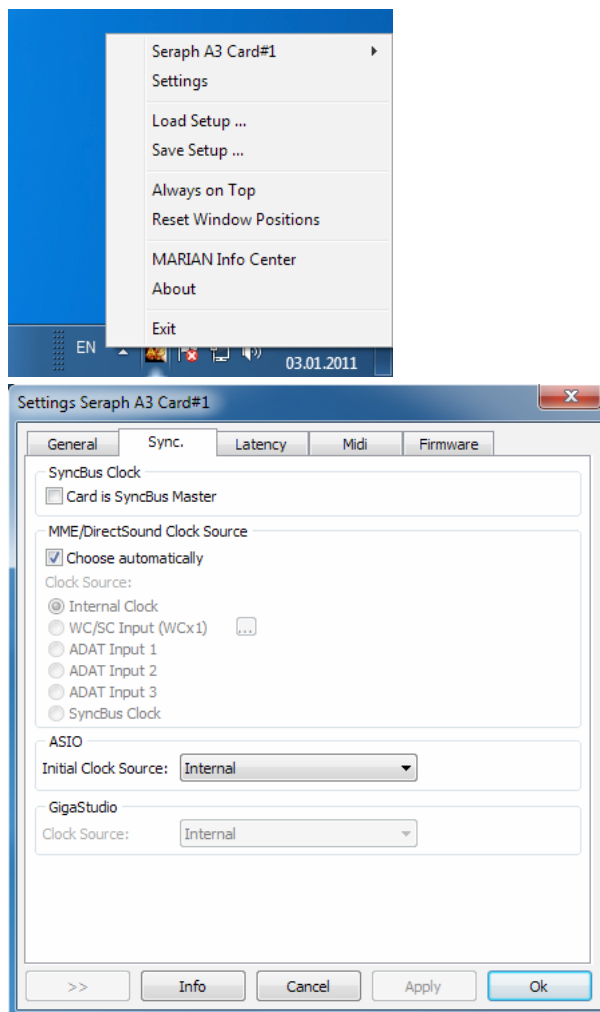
Seraph A3 Card#1
Settings

Load Setup ...
Save Setup ...

Always on Top
Reset Window Positions

MARIAN Info Center
About

Exit

EN

03.01.2011

Settings Seraph A3 Card#1

General
Sync.
Latency
Midi
Firmware

SyncBus Clock
Card is SyncBus Master

MME/DirectSound Clock Source
Choose automatically
Clock Source:
Internal Clock
WC/SC Input (WCx1)
...
ADAT Input 1
ADAT Input 2
ADAT Input 3
SyncBus Clock

ASIO
Initial Clock Source: Internal

GigaStudio
Clock Source: Internal

>>
Info
Cancel
Apply
Ok